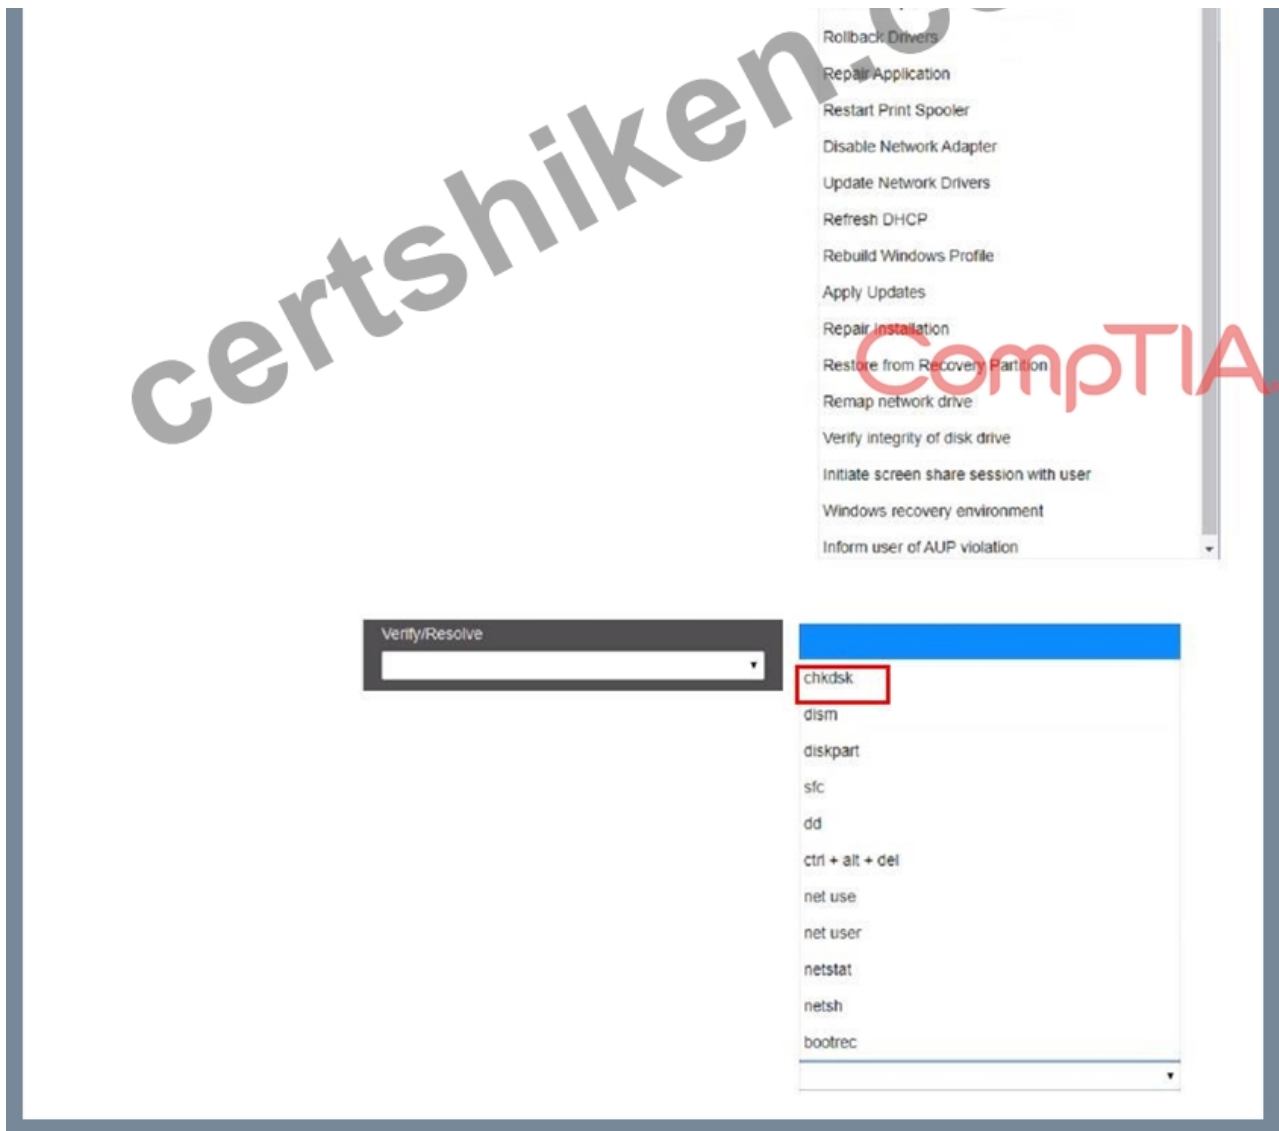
certshiken.c

Rollback Drivers
Repair Application
Restart Print Spooler
Disable Network Adapter
Update Network Drivers
Refresh DHCP
Rebuild Windows Profile
Apply Updates
Repair Installation
Restore from Recovery Partition
Remap network drive
Verify integrity of disk drive
Initiate screen share session with user
Windows recovery environment
Inform user of AUP violation

CompTIA

Verify/Resolve

chkdsk
dism
diskpart
sfc
dd
ctrl + alt + del
net use
net user
netstat
netsh
bootrec